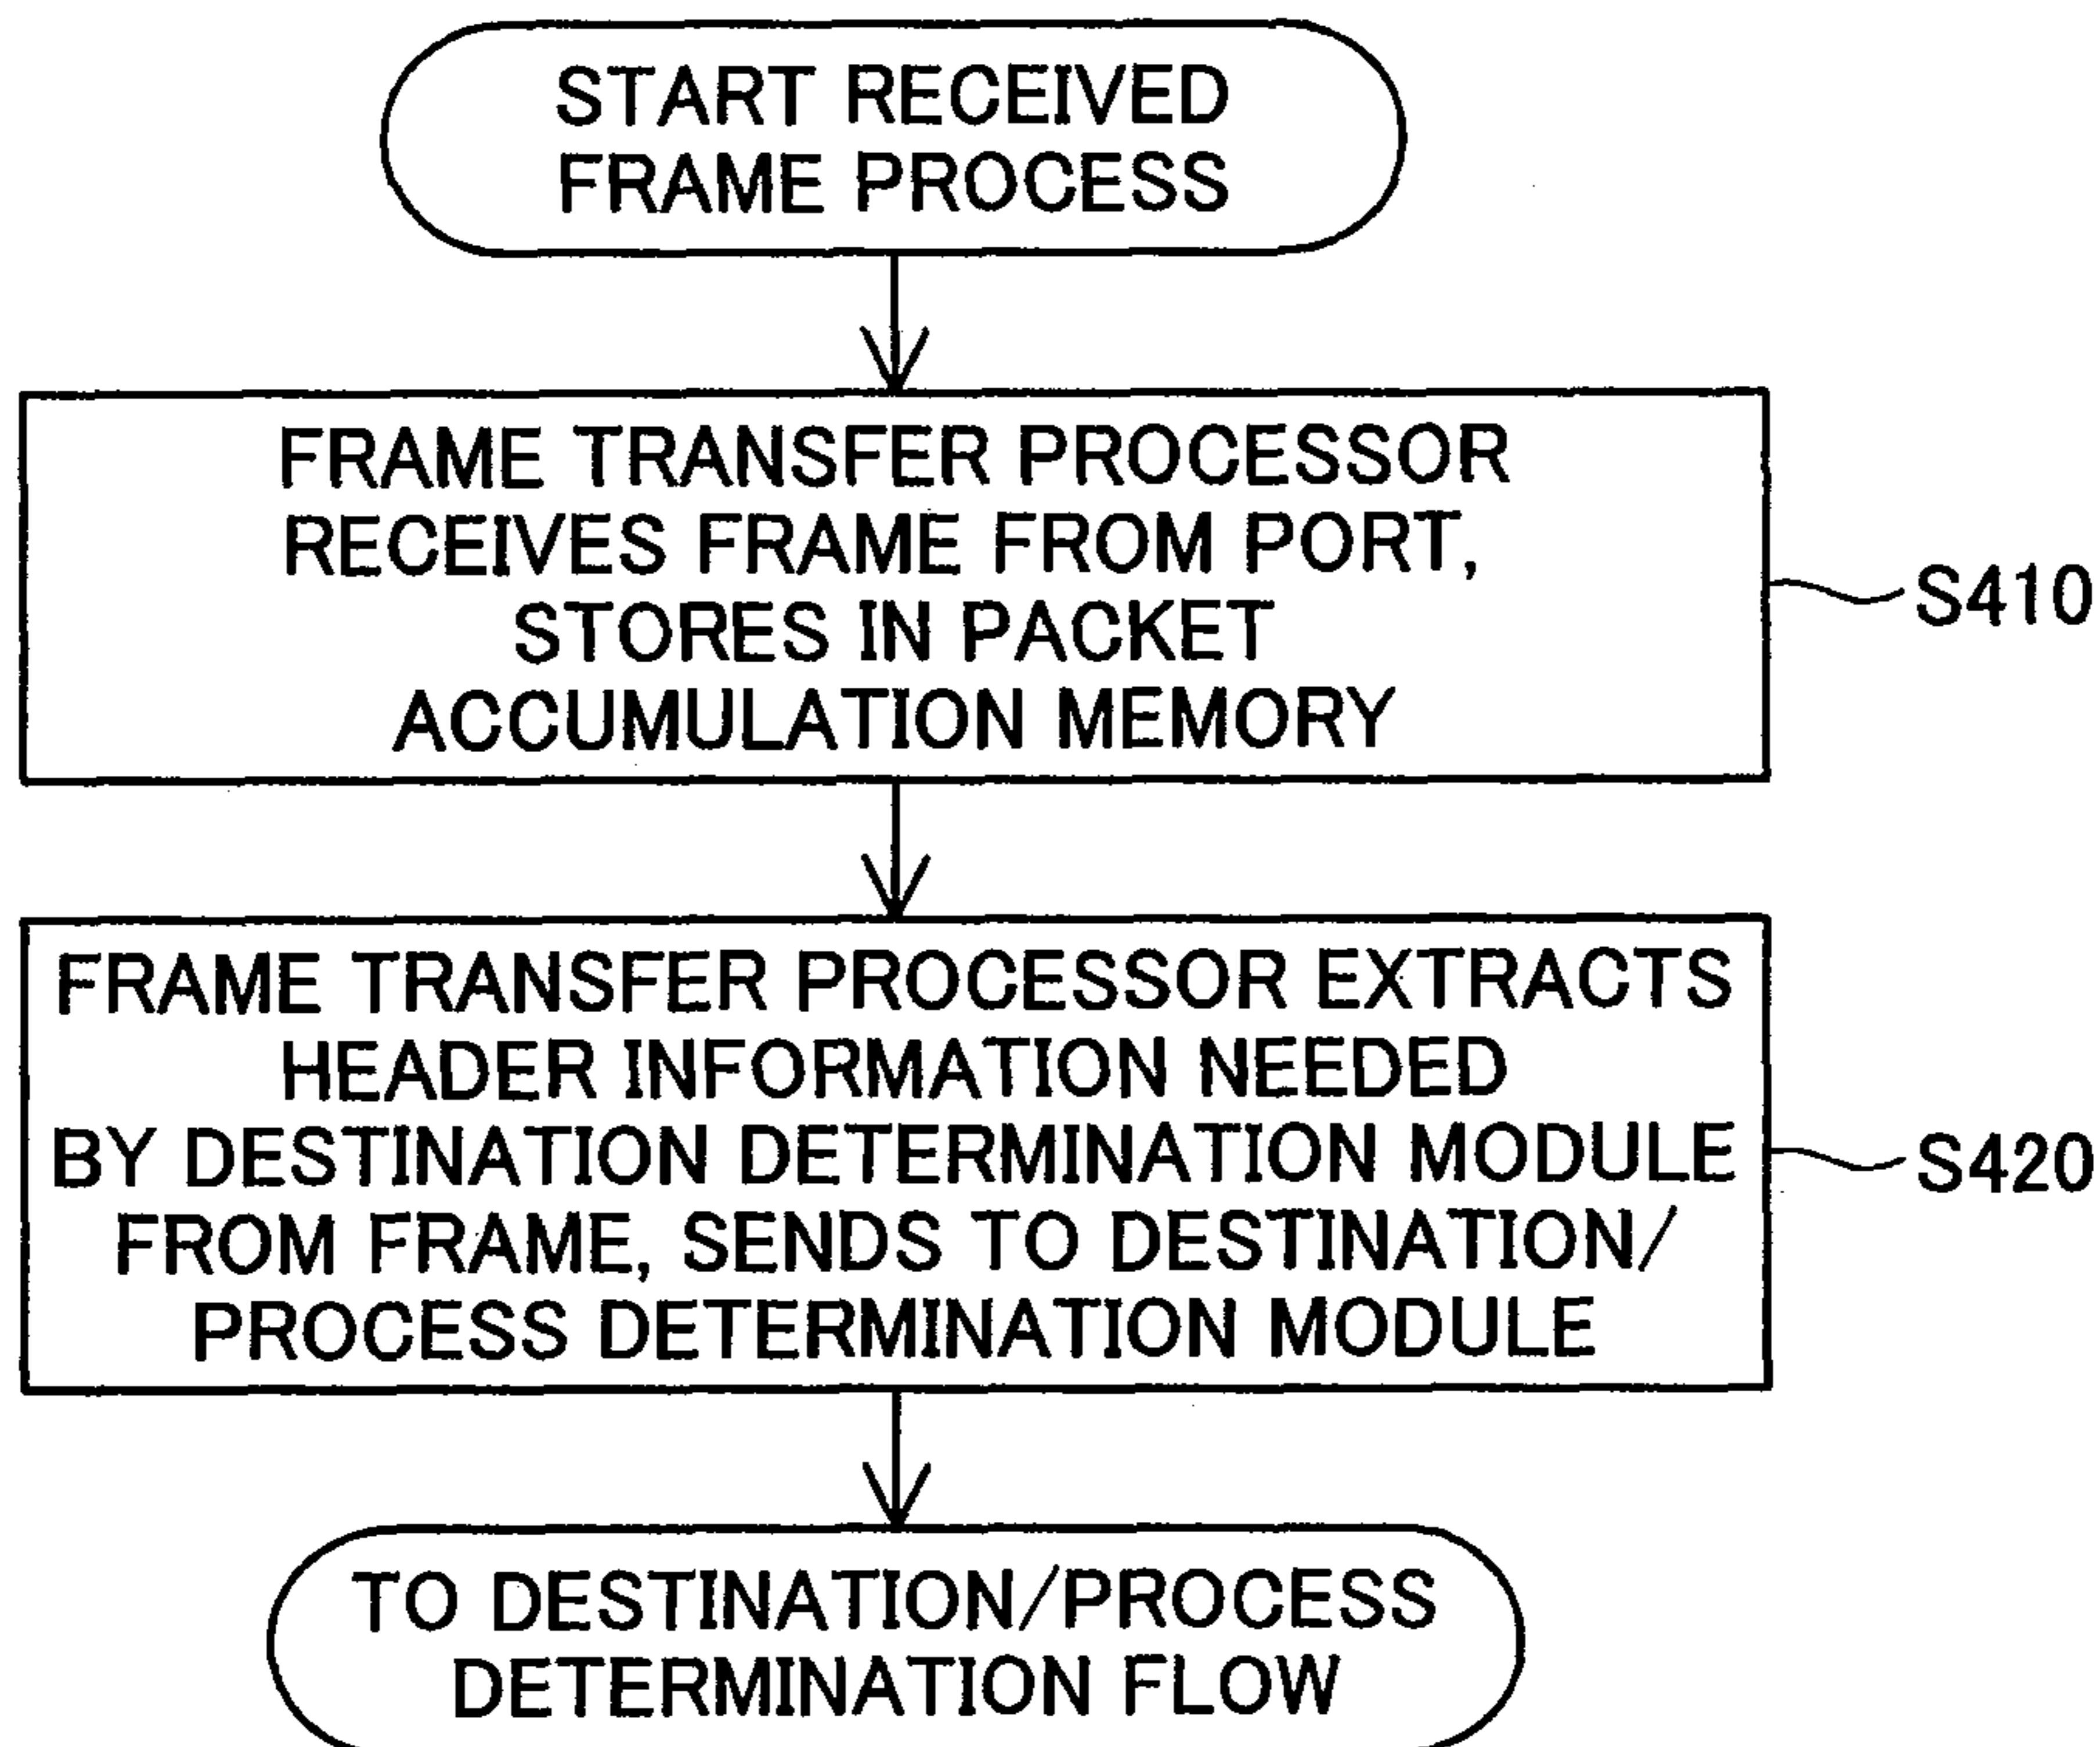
START RECEIVED FRAME PROCESS

FRAME TRANSFER PROCESSOR RECEIVES FRAME FROM PORT, STORES IN PACKET ACCUMULATION MEMORY

S410

FRAME TRANSFER PROCESSOR EXTRACTS HEADER INFORMATION NEEDED BY DESTINATION DETERMINATION MODULE FROM FRAME, SENDS TO DESTINATION/ PROCESS DETERMINATION MODULE

S420

TO DESTINATION/PROCESS DETERMINATION FLOW